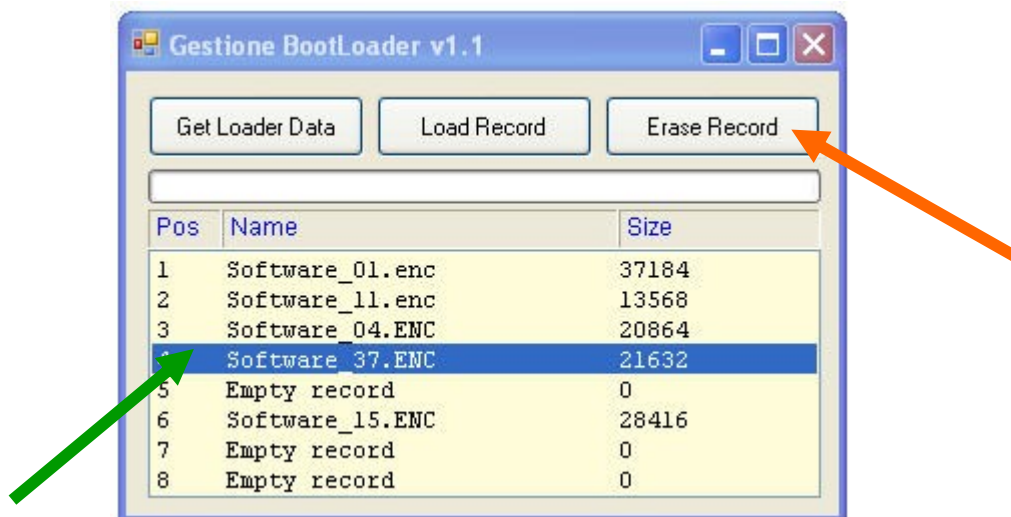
Gestione BootLoader v1.1

Get Loader Data

Load Record

Erase Record

| Pos | Name | Size |
|---|---|---|
| 1 | Software_01.enc | 37184 |
| 2 | Software_11.enc | 13568 |
| 3 | Software_04.ENC | 20864 |
| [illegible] | Software_37.ENC | 21632 |
| 5 | Empty record | 0 |
| 6 | Software_15.ENC | 28416 |
| 7 | Empty record | 0 |
| 8 | Empty record | 0 |